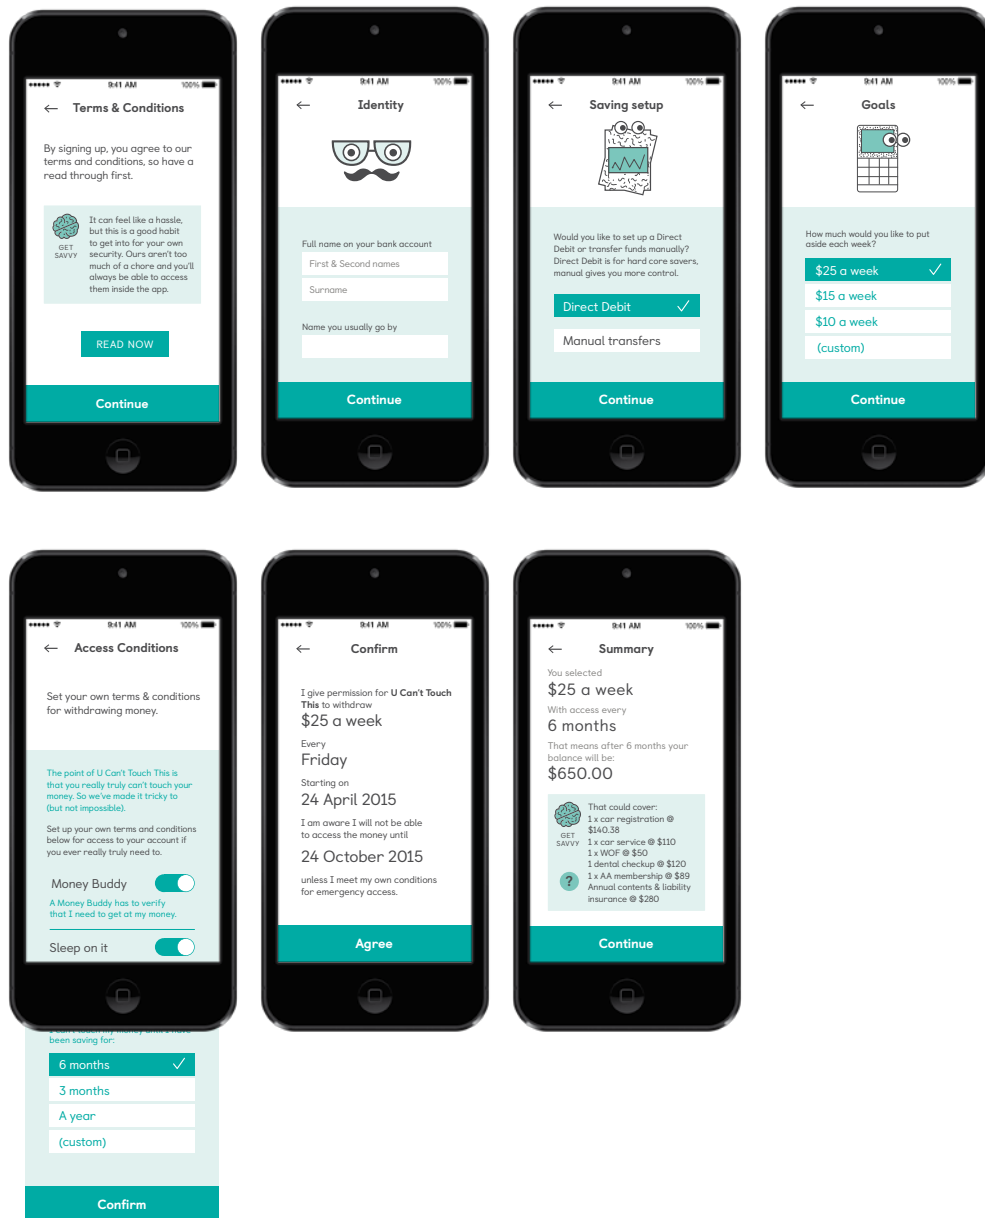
••••• 9:41 AM 100%

← Terms & Conditions

By signing up, you agree to our terms and conditions, so have a read through first.

GET SAVVY

It can feel like a hassle, but this is a good habit to get into for your own security. Ours aren't too much of a chore and you'll always be able to access them inside the app.

READ NOW

Continue

••••• 9:41 AM 100%

← Identity

Full name on your bank account

First & Second names

Surname

Name you usually go by

Continue

••••• 9:41 AM 100%

← Saving setup

Would you like to set up a Direct Debit or transfer funds manually? Direct Debit is for hard core savers, manual gives you more control.

Direct Debit ✓

Manual transfers

Continue

••••• 9:41 AM 100%

← Goals

How much would you like to put aside each week?

$25 a week ✓

$15 a week

$10 a week

(custom)

Continue

••••• 9:41 AM 100%

← Access Conditions

Set your own terms & conditions for withdrawing money.

The point of U Can't Touch This is that you really truly can't touch your money. So we've made it tricky to (but not impossible).

Set up your own terms and conditions below for access to your account if you ever really truly need to.

Money Buddy

A Money Buddy has to verify that I need to get at my money.

Sleep on it

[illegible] been saving for:

6 months ✓

3 months

A year

(custom)

Confirm

••••• 9:41 AM 100%

← Confirm

I give permission for **U Can't Touch This** to withdraw

$25 a week

Every

Friday

Starting on

24 April 2015

I am aware I will not be able to access the money until

24 October 2015

unless I meet my own conditions for emergency access.

Agree

••••• 9:41 AM 100%

← Summary

You selected

$25 a week

With access every

6 months

That means after 6 months your balance will be:

$650.00

GET SAVVY

That could cover:
1 x car registration @ $140.38
1 x car service @ $110
1 x WOF @ $50
1 dental checkup @ $120
1 x AA membership @ $89
Annual contents & liability insurance @ $280

?

Continue